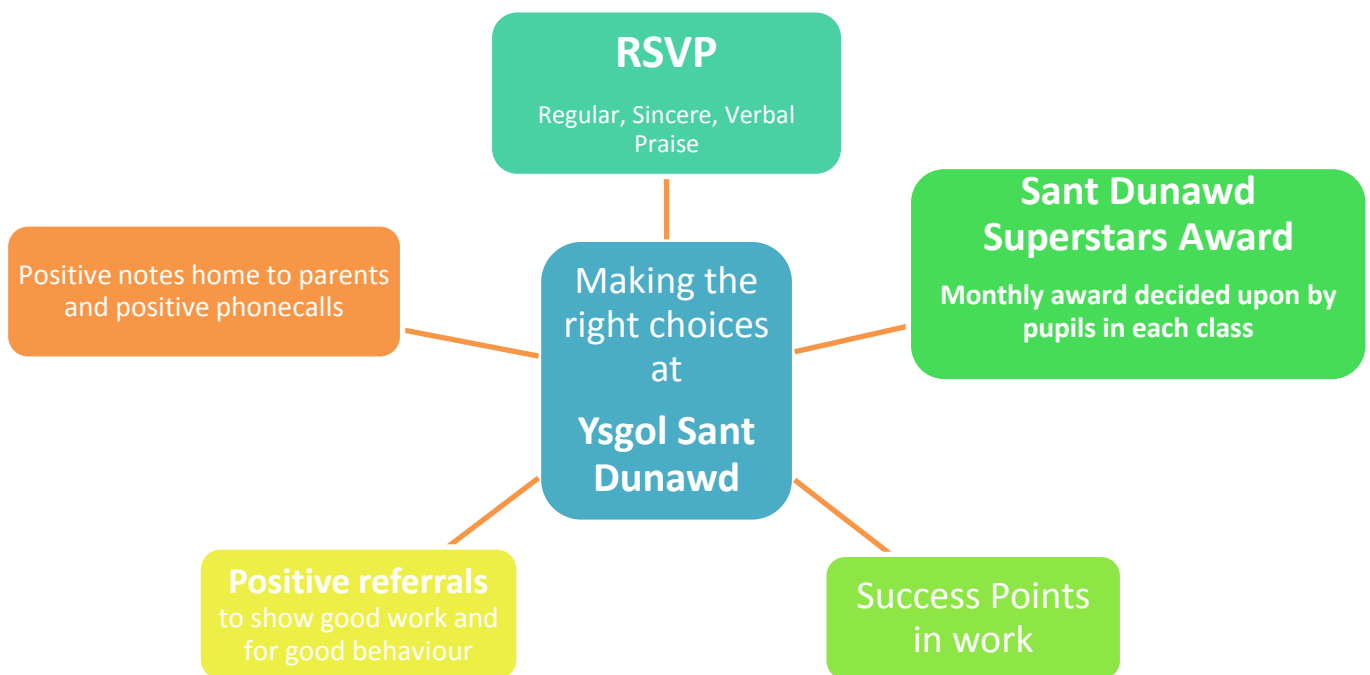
RSVP

Regular, Sincere, Verbal Praise

Sant Dunawd Superstars Award

Monthly award decided upon by pupils in each class

Positive notes home to parents and positive phonecalls

Making the right choices at

Ysgol Sant Dunawd

Positive referrals to show good work and for good behaviour

Success Points in work